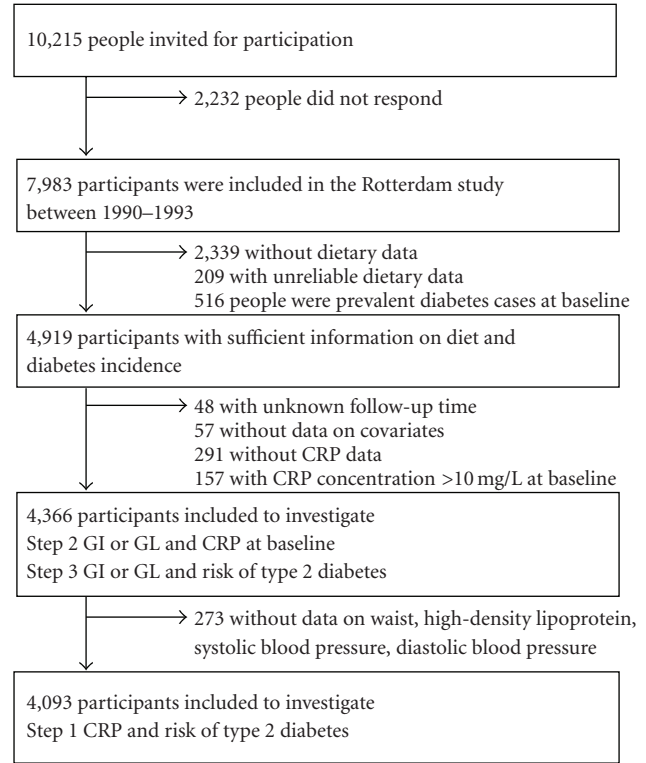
10,215 people invited for participation

2,232 people did not respond

7,983 participants were included in the Rotterdam study between 1990–1993

2,339 without dietary data
209 with unreliable dietary data
516 people were prevalent diabetes cases at baseline

4,919 participants with sufficient information on diet and diabetes incidence

48 with unknown follow-up time
57 without data on covariates
291 without CRP data
157 with CRP concentration >10 mg/L at baseline

4,366 participants included to investigate
Step 2 GI or GL and CRP at baseline
Step 3 GI or GL and risk of type 2 diabetes

273 without data on waist, high-density lipoprotein, systolic blood pressure, diastolic blood pressure

4,093 participants included to investigate
Step 1 CRP and risk of type 2 diabetes